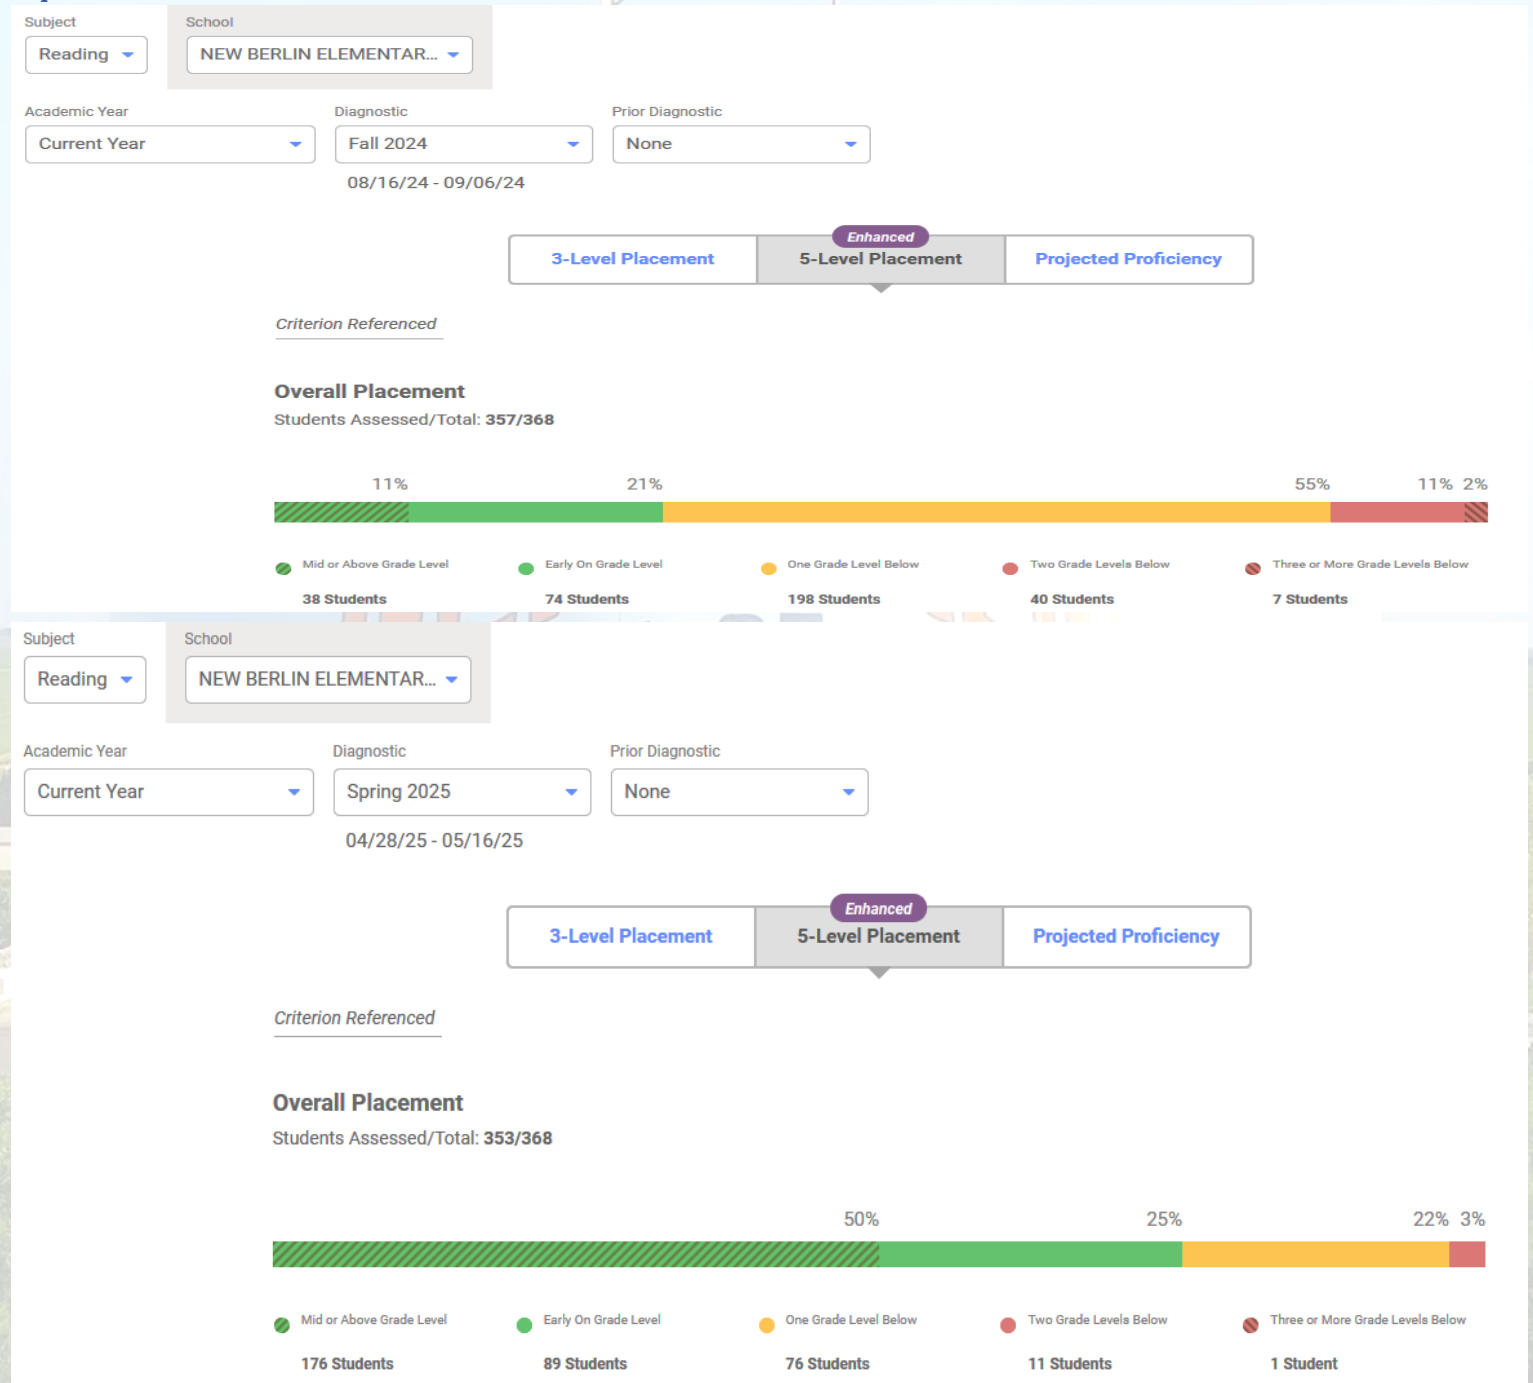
Subject
Reading
School
NEW BERLIN ELEMENTAR...

Academic Year
Current Year
Diagnostic
Fall 2024
08/16/24 - 09/06/24
Prior Diagnostic
None

Enhanced
3-Level Placement
5-Level Placement
Projected Proficiency

Criterion Referenced

Overall Placement
Students Assessed/Total: 357/368

11% 21% 55% 11% 2%

Mid or Above Grade Level
38 Students
Early On Grade Level
74 Students
One Grade Level Below
198 Students
Two Grade Levels Below
40 Students
Three or More Grade Levels Below
7 Students

Subject
Reading
School
NEW BERLIN ELEMENTAR...

Academic Year
Current Year
Diagnostic
Spring 2025
04/28/25 - 05/16/25
Prior Diagnostic
None

Enhanced
3-Level Placement
5-Level Placement
Projected Proficiency

Criterion Referenced

Overall Placement
Students Assessed/Total: 353/368

50% 25% 22% 3%

Mid or Above Grade Level
176 Students
Early On Grade Level
89 Students
One Grade Level Below
76 Students
Two Grade Levels Below
11 Students
Three or More Grade Levels Below
1 Student